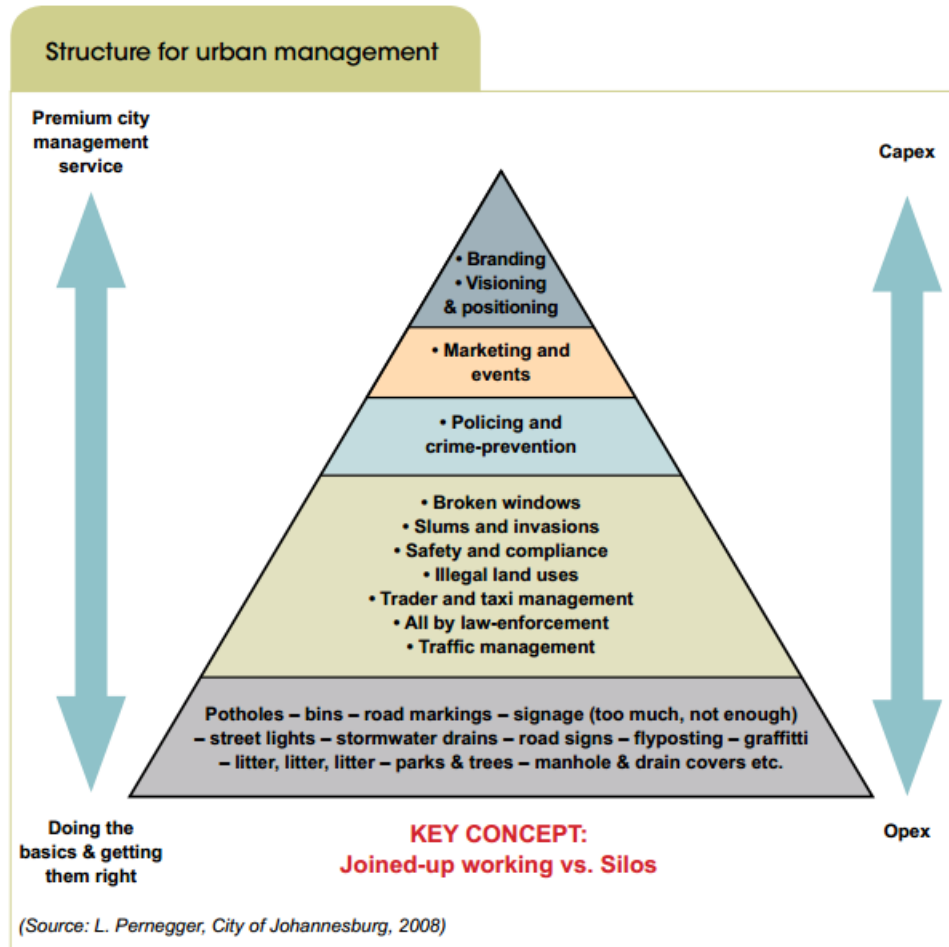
Structure for urban management

Premium city management service

Capex

• Branding
• Visioning & positioning

• Marketing and events

• Policing and crime-prevention

• Broken windows
• Slums and invasions
• Safety and compliance
• Illegal land uses
• Trader and taxi management
• All by law-enforcement
• Traffic management

Potholes – bins – road markings – signage (too much, not enough) – street lights – stormwater drains – road signs – flyposting – graffitti – litter, litter, litter – parks & trees – manhole & drain covers etc.

Doing the basics & getting them right

KEY CONCEPT:
Joined-up working vs. Silos

Opex

(Source: L. Pernegger, City of Johannesburg, 2008)